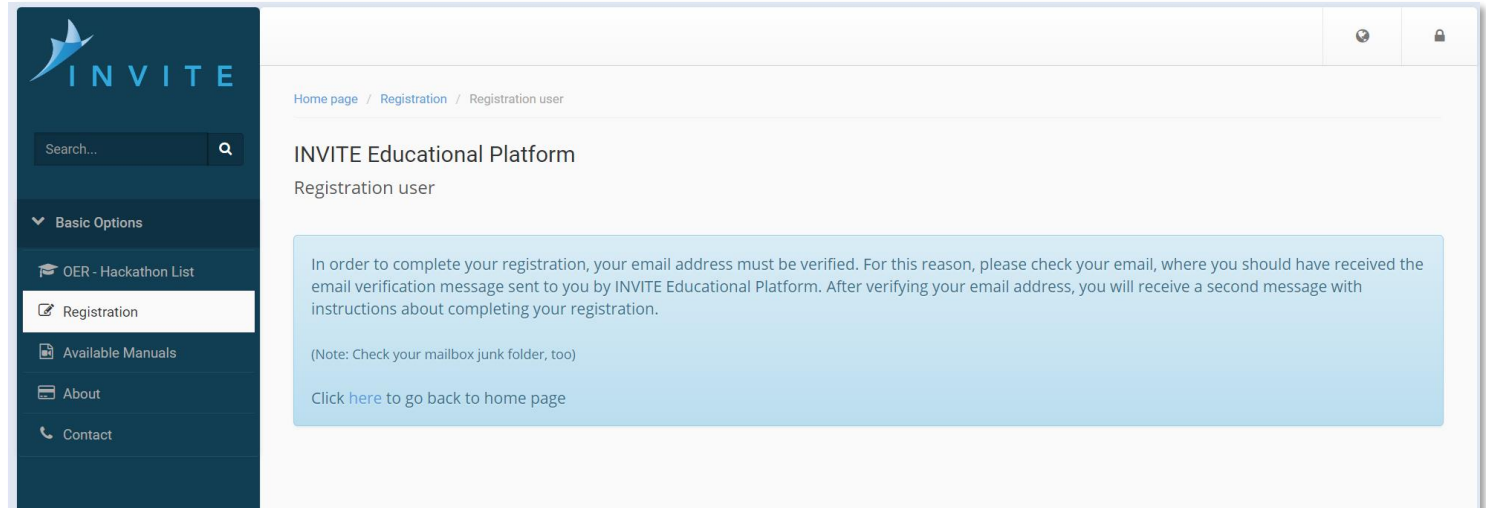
INVITE

Search...

Basic Options

OER - Hackathon List

Registration

Available Manuals

About

Contact

Home page / Registration / Registration user

INVITE Educational Platform

Registration user

In order to complete your registration, your email address must be verified. For this reason, please check your email, where you should have received the email verification message sent to you by INVITE Educational Platform. After verifying your email address, you will receive a second message with instructions about completing your registration.

(Note: Check your mailbox junk folder, too)

Click here to go back to home page